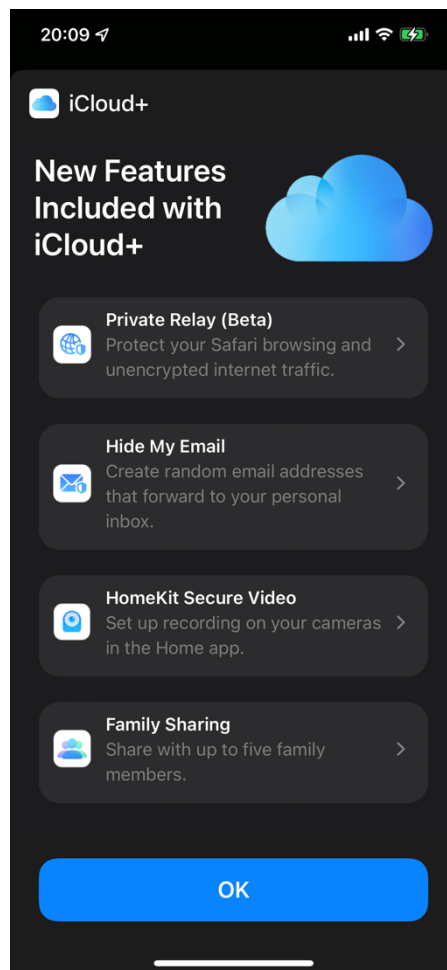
20:09

iCloud+

New Features Included with iCloud+

Private Relay (Beta)
Protect your Safari browsing and unencrypted internet traffic.

Hide My Email
Create random email addresses that forward to your personal inbox.

HomeKit Secure Video
Set up recording on your cameras in the Home app.

Family Sharing
Share with up to five family members.

OK